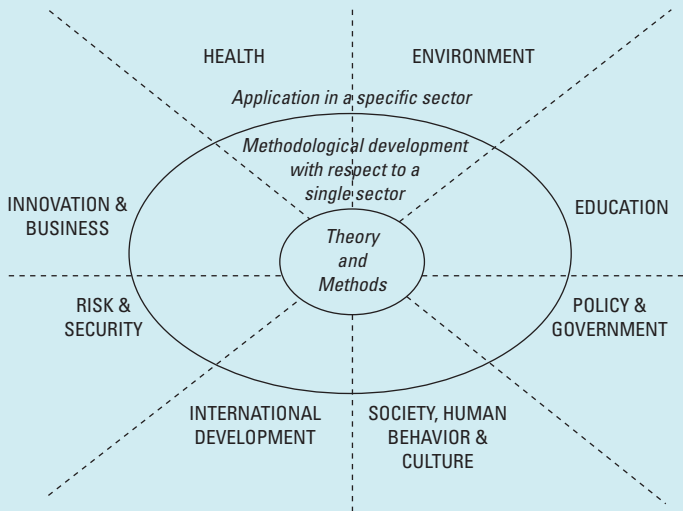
HEALTH

ENVIRONMENT

Application in a specific sector

Methodological development with respect to a single sector

INNOVATION & BUSINESS

EDUCATION

Theory and Methods

RISK & SECURITY

POLICY & GOVERNMENT

INTERNATIONAL DEVELOPMENT

SOCIETY, HUMAN BEHAVIOR & CULTURE